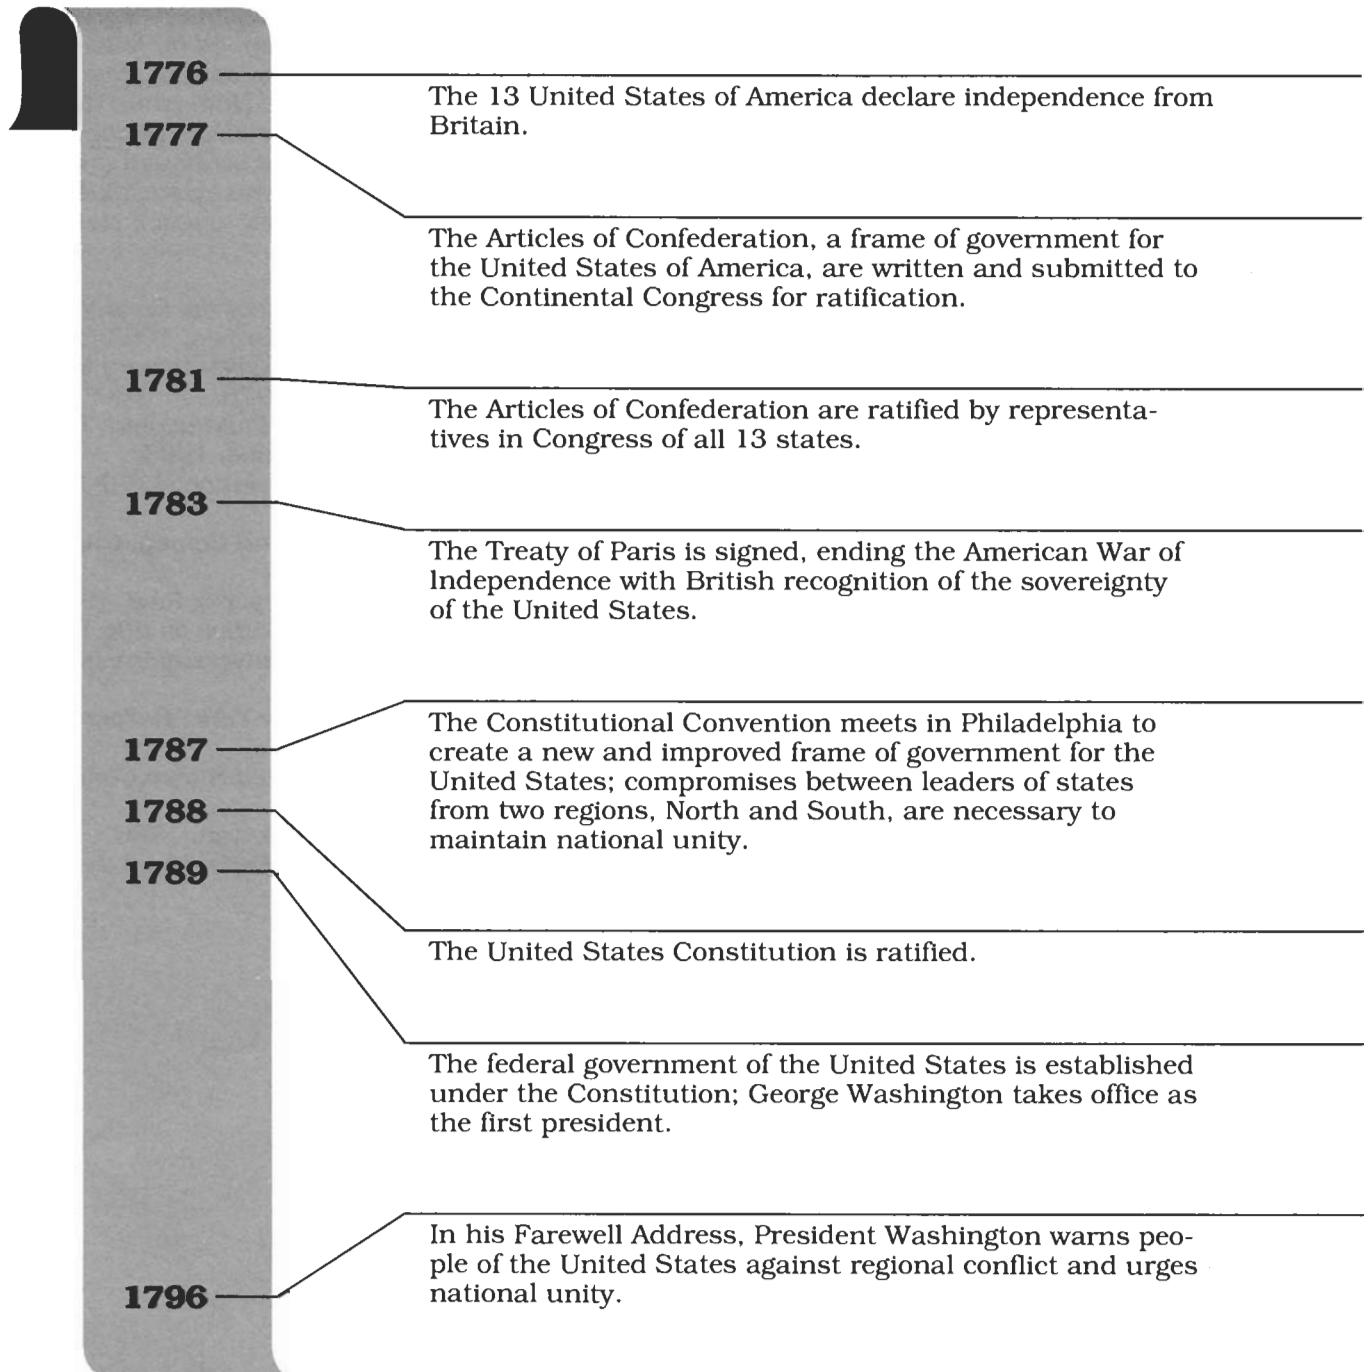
1776
1777
1781
1783
1787
1788
1789
1796

The 13 United States of America declare independence from Britain.

The Articles of Confederation, a frame of government for the United States of America, are written and submitted to the Continental Congress for ratification.

The Articles of Confederation are ratified by representatives in Congress of all 13 states.

The Treaty of Paris is signed, ending the American War of Independence with British recognition of the sovereignty of the United States.

The Constitutional Convention meets in Philadelphia to create a new and improved frame of government for the United States; compromises between leaders of states from two regions, North and South, are necessary to maintain national unity.

The United States Constitution is ratified.

The federal government of the United States is established under the Constitution; George Washington takes office as the first president.

In his Farewell Address, President Washington warns people of the United States against regional conflict and urges national unity.